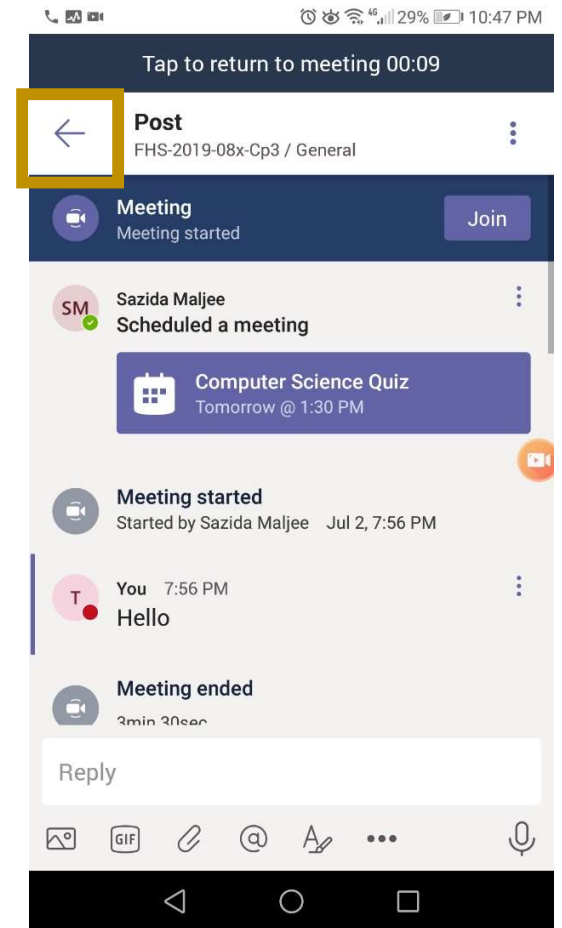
4G 29% 10:47 PM

Tap to return to meeting 00:09

Post
FHS-2019-08x-Cp3 / General

Meeting
Meeting started
Join

SM
Sazida Maljee
Scheduled a meeting

Computer Science Quiz
Tomorrow @ 1:30 PM

Meeting started
Started by Sazida Maljee Jul 2, 7:56 PM

T
You 7:56 PM
Hello

Meeting ended
3min 30sec

Reply

GIF